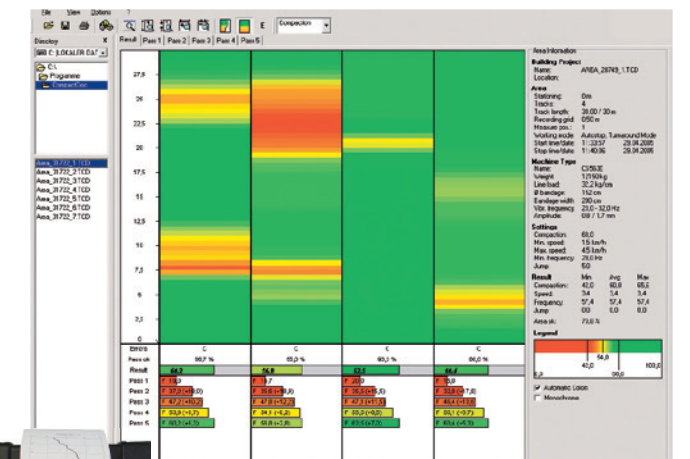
File View Options ?

Compaction

Directory x

C: [LOKALER DAT]

C:\
Programme
CompactCon

Area_31722_1.TCD
Area_31722_2.TCD
Area_31722_3.TCD
Area_31722_4.TCD
Area_31722_5.TCD
Area_31722_6.TCD
Area_31722_7.TCD

Result | Pass 1 | Pass 2 | Pass 3 | Pass 4 | Pass 5

27,5
25
22,5
20
17,5
15
12,5
10
7,5
5
2,5
0

Errors: C | C | C | C
Pass ok: 66,7 % | 65,0 % | 60,0 % | 64,0 %
Result: 64,2 | 56,8 | 52,5 | 64,4
Pass 1: 19,0 | 19,7 | 20,0 | 8,0
Pass 2: 37,0 (+18,0) | 35,6 (+15,9) | 35,5 (+15,5) | 35,5 (+17,8)
Pass 3: 47,2 (+10,2) | 47,8 (+12,2) | 47,0 (+11,5) | 46,4 (+10,9)
Pass 4: 55,9 (+8,7) | 54,0 (+6,2) | 50,0 (+3,0) | 56,1 (+9,7)
Pass 5: 60,2 (+4,3) | 55,8 (+1,8) | 52,5 (+2,5) | 61,4 (+5,3)

Area Information

Building Project
Name: AREA_28749_1.TCD
Location:

Area
Stationing: 0m
Tracks: 4
Track length: 30,00 / 30 m
Recording grid: 050 m
Measure pos.: 1
Working mode: Autostop, Turnaround Mode
Start time/date: 11:33:57 29.04.2005
Stop time/date: 11:40:36 29.04.2005

Machine Type
Name: CS563E
Weight: 12550 kg
Line load: 32,2 kg/cm
Ø bandage: 152 cm
Bandage width: 290 cm
Vibr. frequency: 23,0 - 32,0 Hz
Amplitude: 0,9 / 1,7 mm

Settings
Compaction: 60,0
Min. speed: 1,5 km/h
Max. speed: 4,5 km/h
Min. frequency: 29,0 Hz
Jump: 5,0

Result | Min | Avg | Max
Compaction: 42,0 | 60,8 | 65,5
Speed: 3,4 | 3,4 | 3,4
Frequency: 57,4 | 57,4 | 57,4
Jump: 0,0 | 0,0 | 0,0
Area ok: 73,0 %

Legend
54,0
0,0 60,0 100,0

Automatic Legen
Monochrome